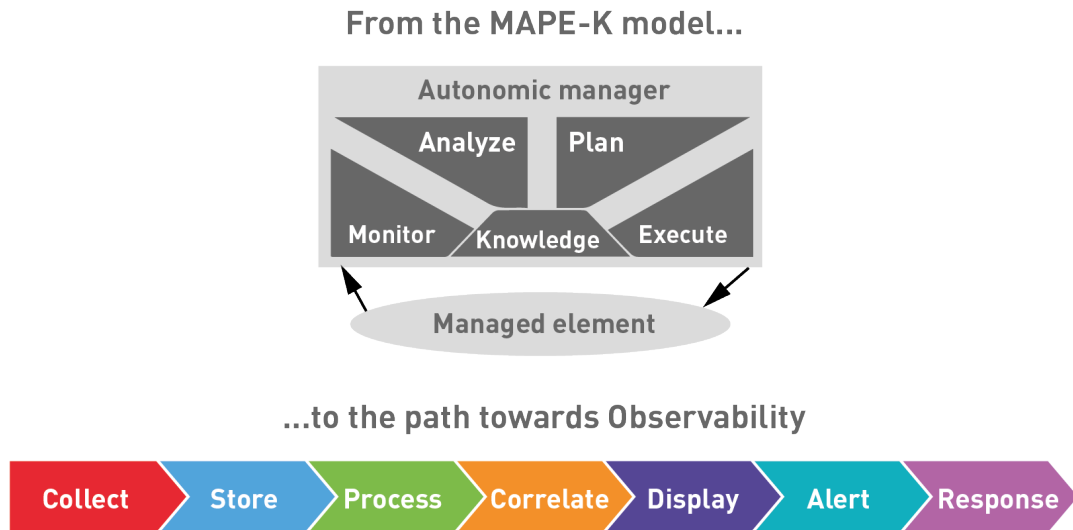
From the MAPE-K model...

Autonomic manager

Analyze

Plan

Monitor

Knowledge

Execute

Managed element

...to the path towards Observability

Collect

Store

Process

Correlate

Display

Alert

Response